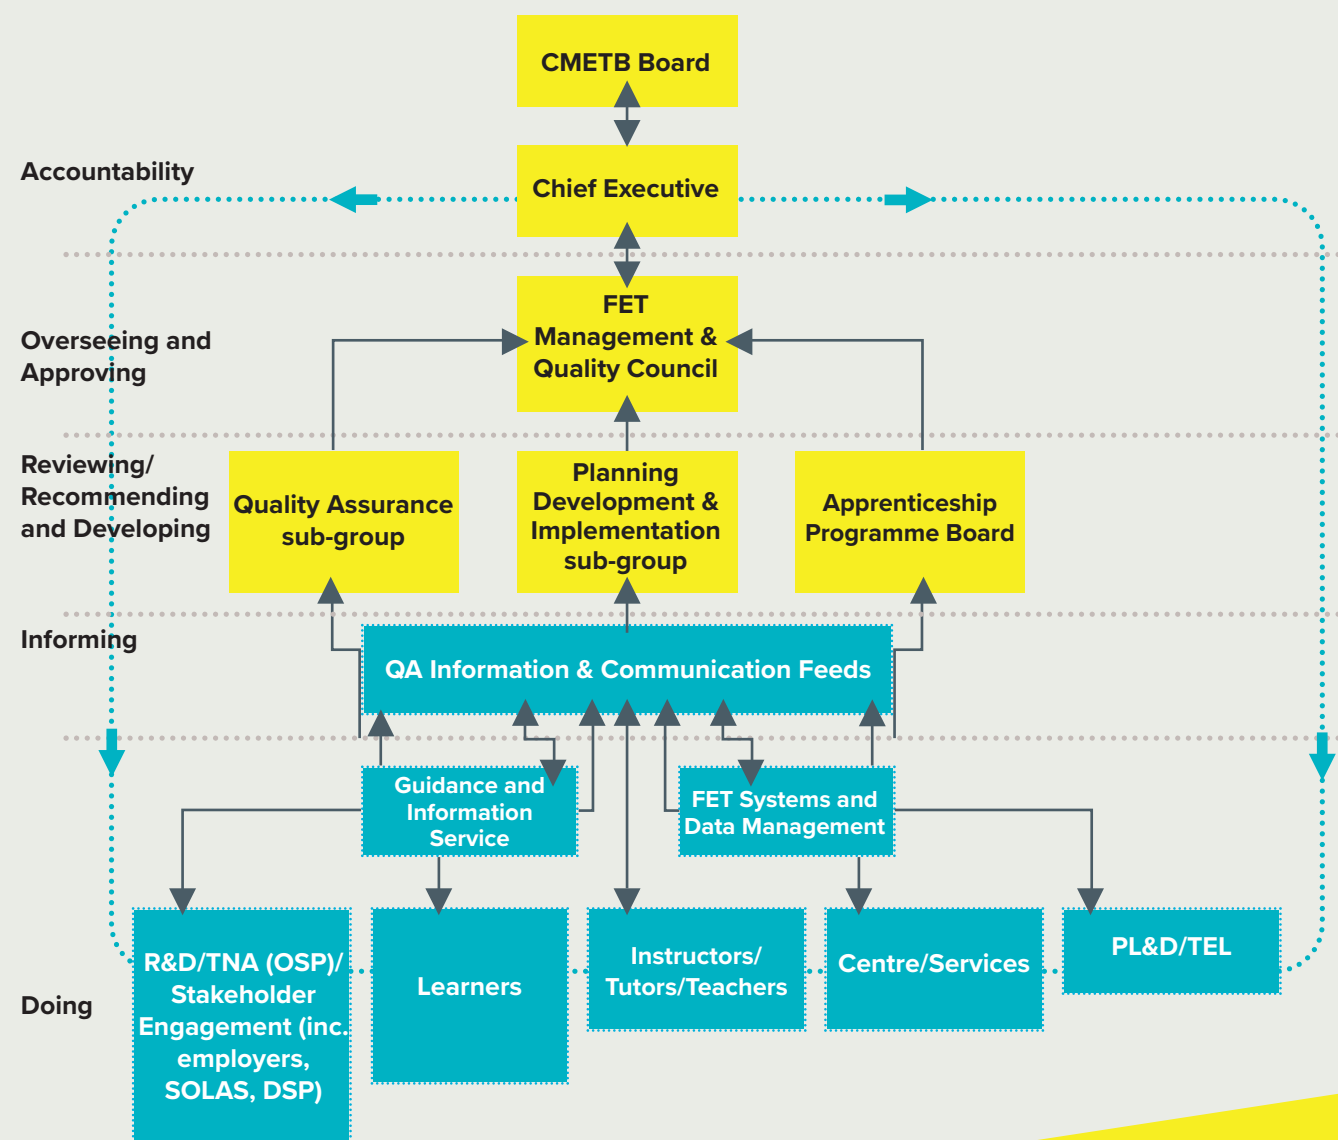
CMETB Board

Accountability

Chief Executive

Overseeing and Approving

FET Management & Quality Council

Reviewing/ Recommending and Developing

Quality Assurance sub-group

Planning Development & Implementation sub-group

Apprenticeship Programme Board

Informing

QA Information & Communication Feeds

Guidance and Information Service

FET Systems and Data Management

Doing

R&D/TNA (OSP)/ Stakeholder Engagement (inc. employers, SOLAS, DSP)

Learners

Instructors/ Tutors/Teachers

Centre/Services

PL&D/TEL